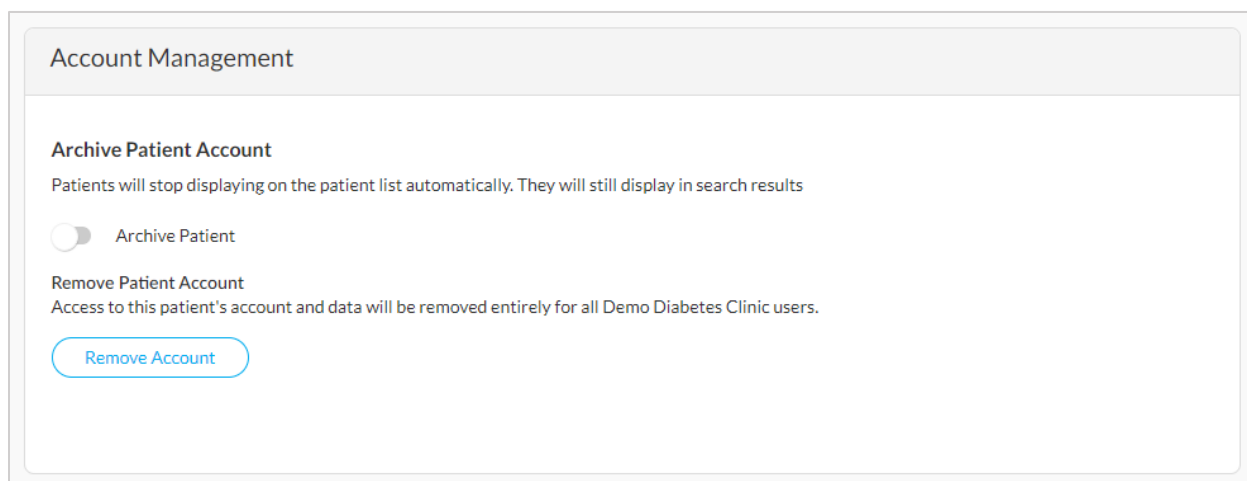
Account Management

Archive Patient Account

Patients will stop displaying on the patient list automatically. They will still display in search results

Archive Patient

Remove Patient Account

Access to this patient's account and data will be removed entirely for all Demo Diabetes Clinic users.

Remove Account